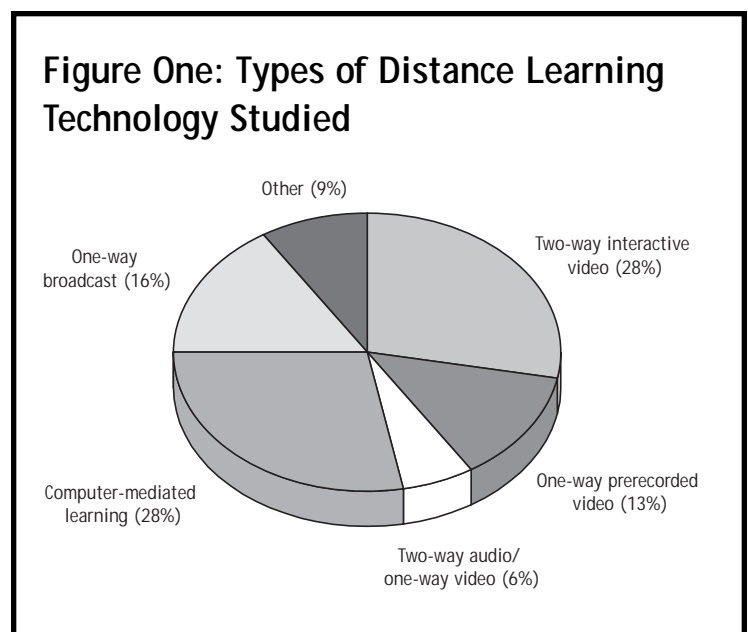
Figure One: Types of Distance Learning Technology Studied

Other (9%)

One-way broadcast (16%)

Two-way interactive video (28%)

One-way prerecorded video (13%)

Computer-mediated learning (28%)

Two-way audio/ one-way video (6%)